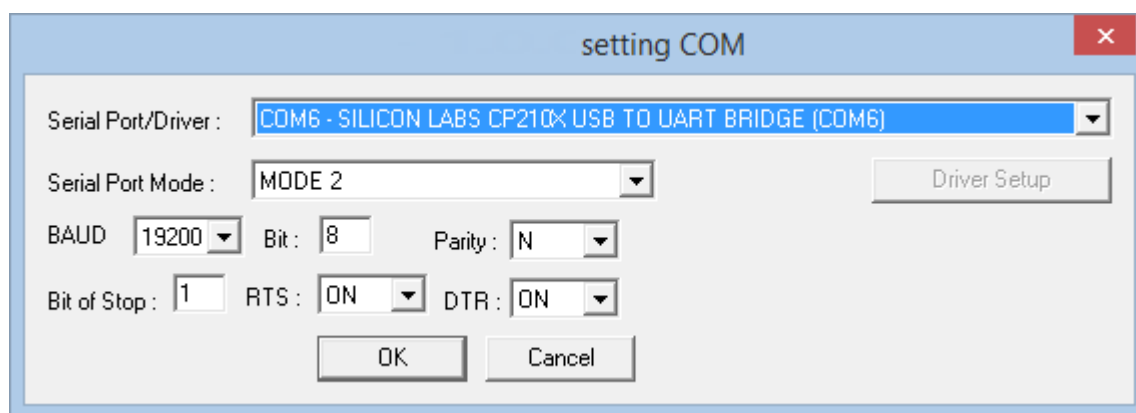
setting COM

Serial Port/Driver : COM6 - SILICON LABS CP210X USB TO UART BRIDGE (COM6)

Serial Port Mode : MODE 2

Driver Setup

BAUD 19200 Bit : 8 Parity : N

Bit of Stop : 1 RTS : ON DTR : ON

OK Cancel